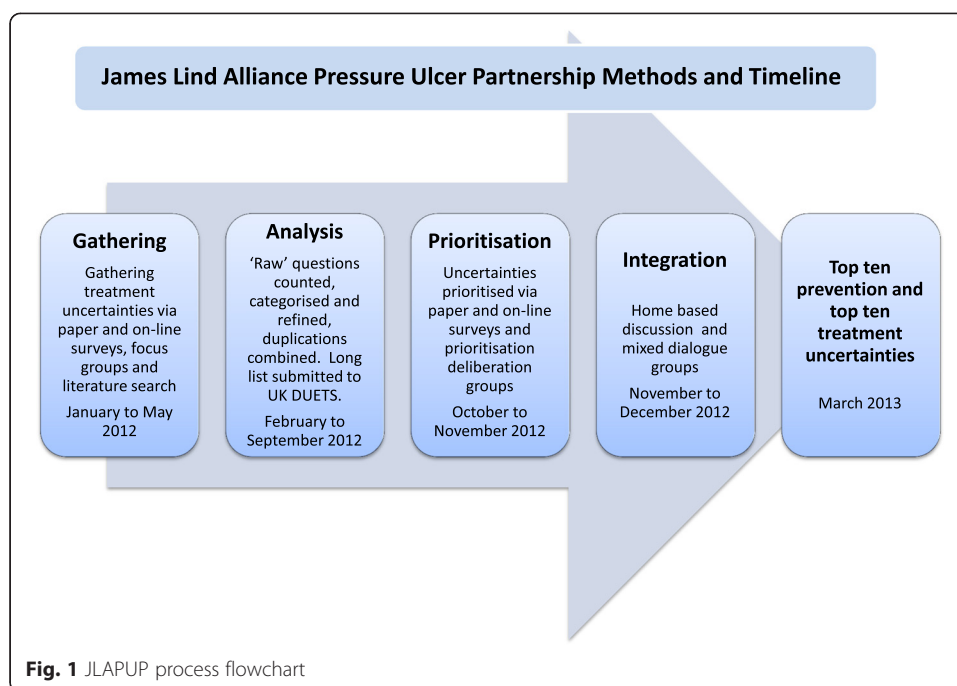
James Lind Alliance Pressure Ulcer Partnership Methods and Timeline

Gathering

Gathering treatment uncertainties via paper and on-line surveys, focus groups and literature search

January to May 2012

Analysis

'Raw' questions counted, categorised and refined, duplications combined. Long list submitted to UK DUETS.

February to September 2012

Prioritisation

Uncertainties prioritised via paper and on-line surveys and prioritisation deliberation groups

October to November 2012

Integration

Home based discussion and mixed dialogue groups

November to December 2012

Top ten prevention and top ten treatment uncertainties

March 2013

Fig. 1 JLAPUP process flowchart